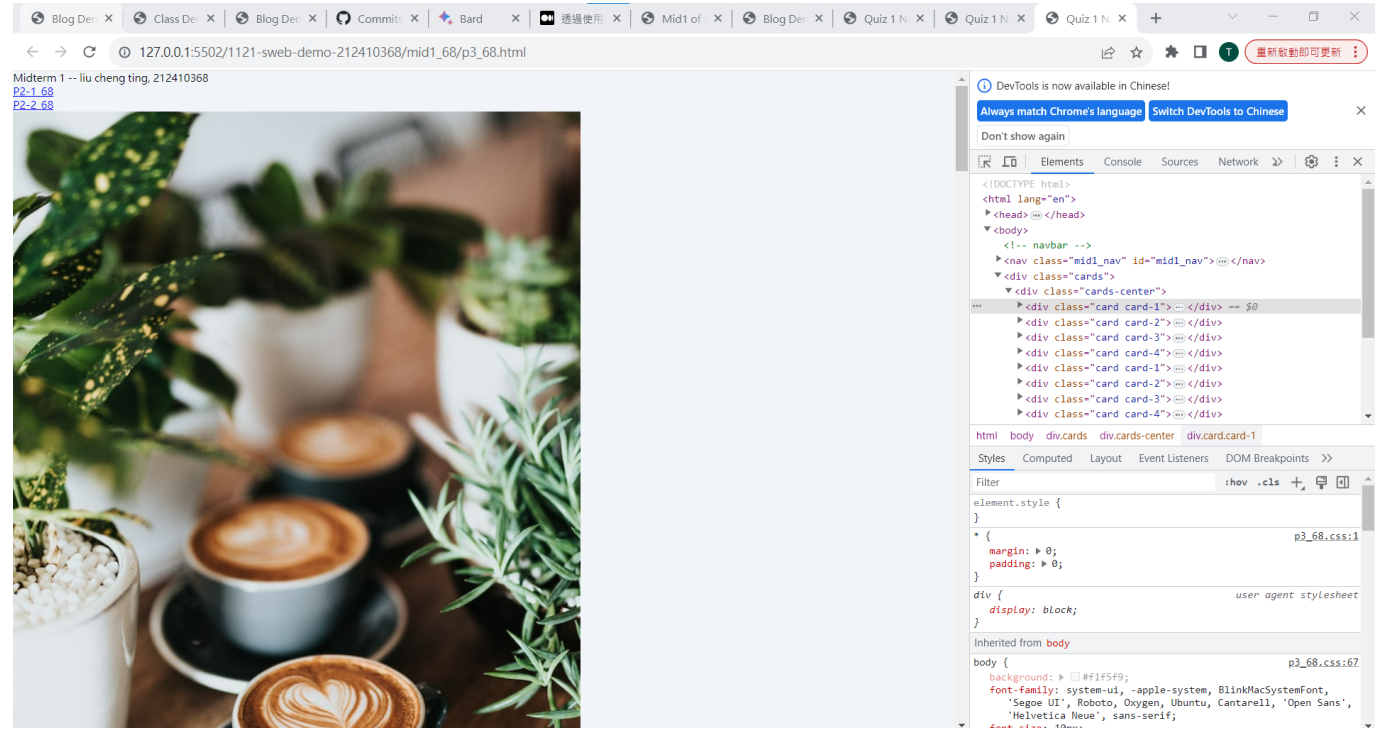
Blog Der ✕ | Class De ✕ | Blog Der ✕ | Commits ✕ | Bard ✕ | 透過使用 ✕ | Mid1 of ✕ | Blog Der ✕ | Quiz 1 N ✕ | Quiz 1 N ✕ | Quiz 1 N ✕ | +

127.0.0.1:5502/1121-sweb-demo-212410368/mid1_68/p3_68.html

重新啟動即可更新

Midterm 1 -- liu cheng ting, 212410368
P2-1_68
P2-2_68

DevTools is now available in Chinese!
Always match Chrome's language | Switch DevTools to Chinese
Don't show again

Elements | Console | Sources | Network | »

<!DOCTYPE html>
<html lang="en">
▶<head>⋯</head>
▼<body>
<!-- navbar -->
▶<nav class="mid1_nav" id="mid1_nav">⋯</nav>
▼<div class="cards">
▼<div class="cards-center">
▶<div class="card card-1">⋯</div> == $0
▶<div class="card card-2">⋯</div>
▶<div class="card card-3">⋯</div>
▶<div class="card card-4">⋯</div>
▶<div class="card card-1">⋯</div>
▶<div class="card card-2">⋯</div>
▶<div class="card card-3">⋯</div>
▶<div class="card card-4">⋯</div>

html | body | div.cards | div.cards-center | div.card.card-1

Styles | Computed | Layout | Event Listeners | DOM Breakpoints | »

Filter | :hov | .cls

element.style {
}

* { p3_68.css:1
margin: ▶ 0;
padding: ▶ 0;
}

div { user agent stylesheet
display: block;
}

Inherited from body

body { p3_68.css:67
background: ▶ #f1f5f9;
font-family: system-ui, -apple-system, BlinkMacSystemFont, 'Segoe UI', Roboto, Oxygen, Ubuntu, Cantarell, 'Open Sans', 'Helvetica Neue', sans-serif;
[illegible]